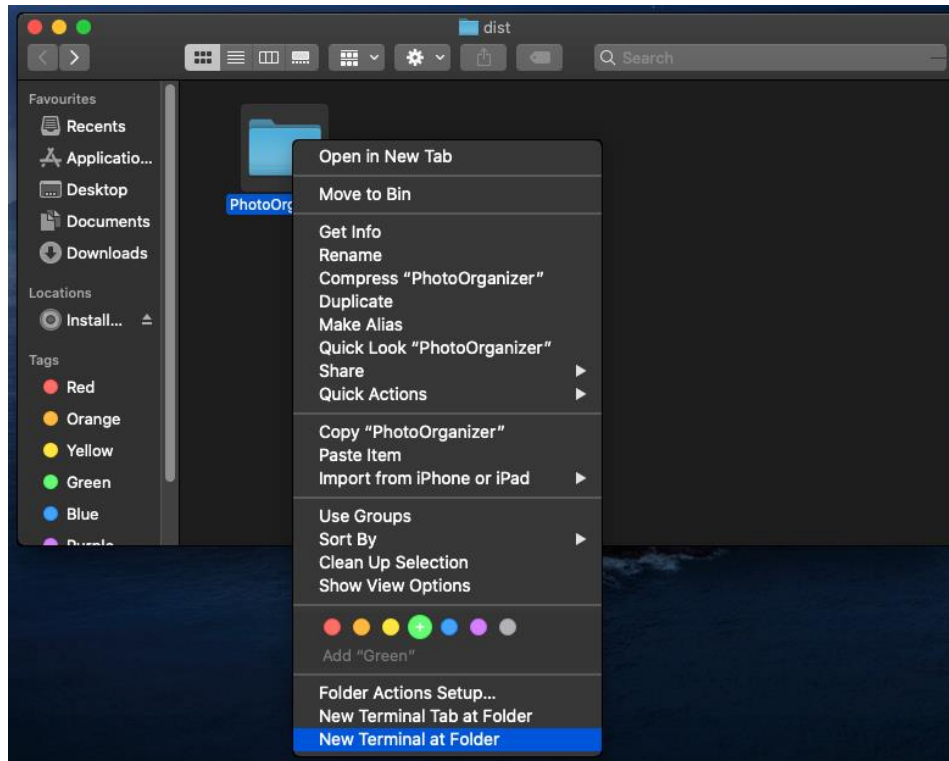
dist

Search

Favourites
Recents
Applicatio...
Desktop
Documents
Downloads

Locations
Install...

Tags
Red
Orange
Yellow
Green
Blue
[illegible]

PhotoOrg

Open in New Tab

Move to Bin

Get Info
Rename
Compress "PhotoOrganizer"
Duplicate
Make Alias
Quick Look "PhotoOrganizer"
Share
Quick Actions

Copy "PhotoOrganizer"
Paste Item
Import from iPhone or iPad

Use Groups
Sort By
Clean Up Selection
Show View Options

Add "Green"

Folder Actions Setup...
New Terminal Tab at Folder
New Terminal at Folder